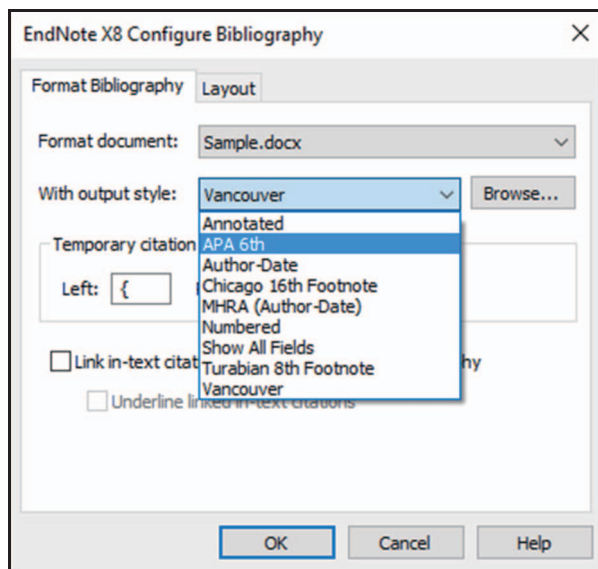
EndNote X8 Configure Bibliography

×

Format Bibliography | Layout

Format document: Sample.docx

With output style: Vancouver

Browse...

Annotated
APA 6th
Author-Date
Chicago 16th Footnote
MHRA (Author-Date)
Numbered
Show All Fields
Turabian 8th Footnote
Vancouver

Temporary citation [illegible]

Left: {

Link in-text citat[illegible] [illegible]hy

Underline linked in-text citations

OK | Cancel | Help